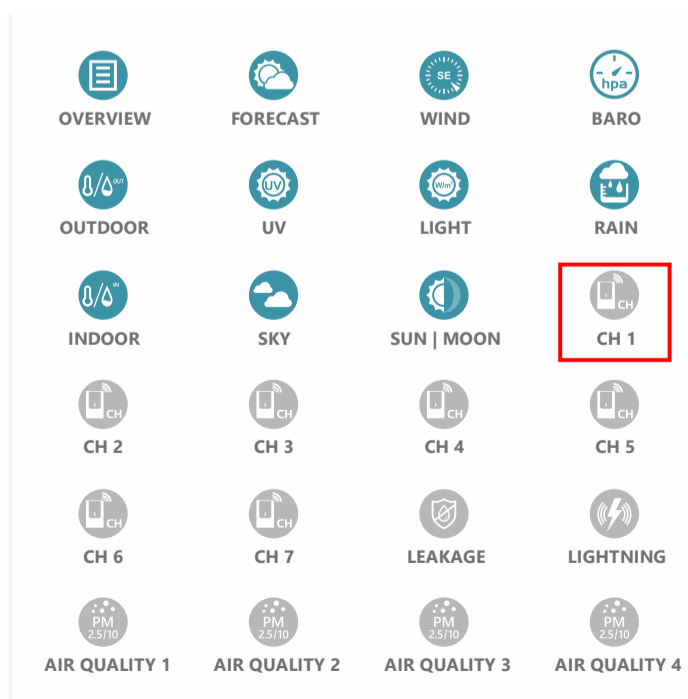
OVERVIEW
FORECAST
SE
WIND
hpa
BARO

OUT
OUTDOOR
UV
UV
W/m²
LIGHT
RAIN

IN
INDOOR
SKY
SUN | MOON
CH
CH 1

CH
CH 2
CH
CH 3
CH
CH 4
CH
CH 5

CH
CH 6
CH
CH 7
LEAKAGE
LIGHTNING

PM 2.5/10
AIR QUALITY 1
PM 2.5/10
AIR QUALITY 2
PM 2.5/10
AIR QUALITY 3
PM 2.5/10
AIR QUALITY 4